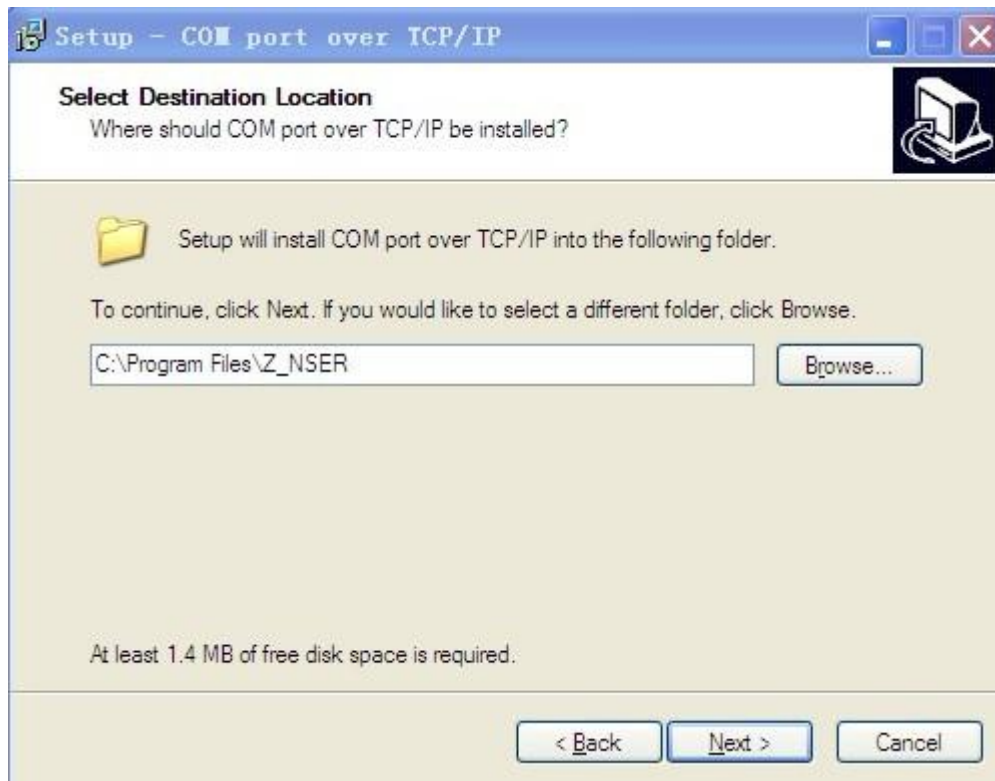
Setup - COM port over TCP/IP

Select Destination Location
Where should COM port over TCP/IP be installed?

Setup will install COM port over TCP/IP into the following folder.

To continue, click Next. If you would like to select a different folder, click Browse.

C:\Program Files\Z_NSER

Browse...

At least 1.4 MB of free disk space is required.

< Back

Next >

Cancel